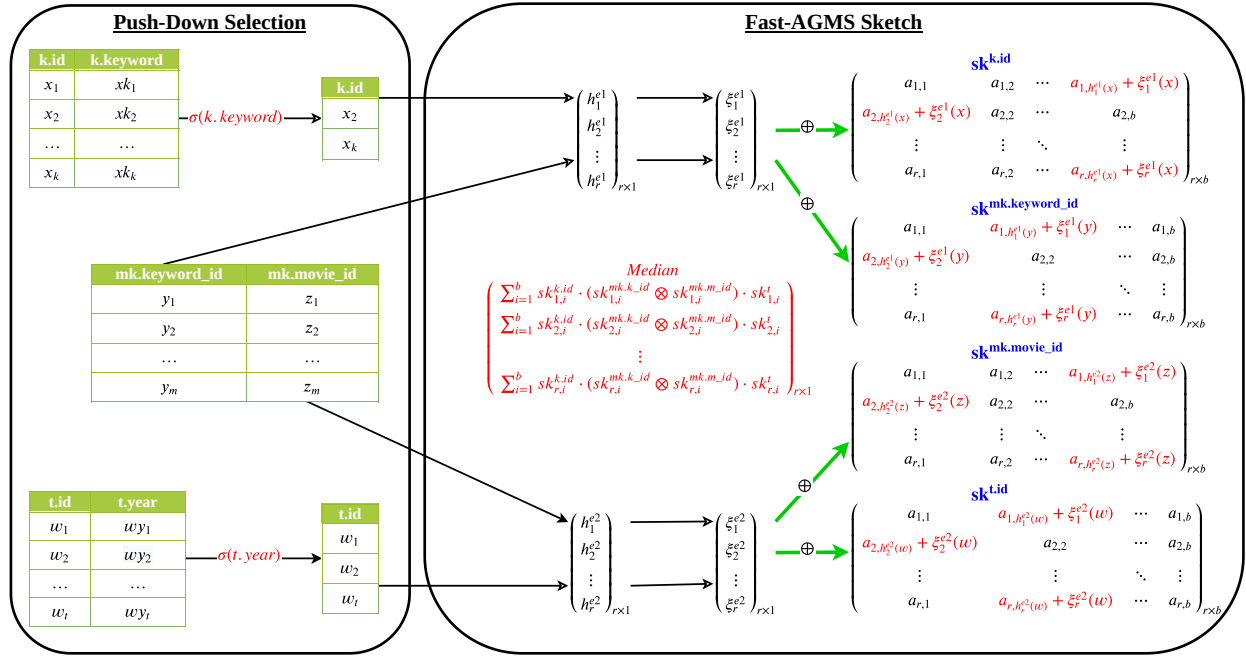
Push-Down Selection

| k.id | k.keyword |
|---|---|
| $x_1$ | $xk_1$ |
| $x_2$ | $xk_2$ |
| … | … |
| $x_k$ | $xk_k$ |

$\sigma(k.keyword)$

| k.id |
|---|
| $x_2$ |
| $x_k$ |

| mk.keyword_id | mk.movie_id |
|---|---|
| $y_1$ | $z_1$ |
| $y_2$ | $z_2$ |
| … | … |
| $y_m$ | $z_m$ |

| t.id | t.year |
|---|---|
| $w_1$ | $wy_1$ |
| $w_2$ | $wy_2$ |
| … | … |
| $w_t$ | $wy_t$ |

$\sigma(t.year)$

| t.id |
|---|
| $w_1$ |
| $w_2$ |
| $w_t$ |

Fast-AGMS Sketch

$\begin{pmatrix} h_1^{e1} \\ h_2^{e1} \\ \vdots \\ h_r^{e1} \end{pmatrix}_{r\times1}$ $\begin{pmatrix} \xi_1^{e1} \\ \xi_2^{e1} \\ \vdots \\ \xi_r^{e1} \end{pmatrix}_{r\times1}$ $\oplus$ $\oplus$

$\begin{pmatrix} h_1^{e2} \\ h_2^{e2} \\ \vdots \\ h_r^{e2} \end{pmatrix}_{r\times1}$ $\begin{pmatrix} \xi_1^{e2} \\ \xi_2^{e2} \\ \vdots \\ \xi_r^{e2} \end{pmatrix}_{r\times1}$ $\oplus$ $\oplus$

Median
$\begin{pmatrix} \sum_{i=1}^{b} sk_{1,i}^{k.id} \cdot (sk_{1,i}^{mk.k\_id} \otimes sk_{1,i}^{mk.m\_id}) \cdot sk_{1,i}^{t} \\ \sum_{i=1}^{b} sk_{2,i}^{k.id} \cdot (sk_{2,i}^{mk.k\_id} \otimes sk_{2,i}^{mk.m\_id}) \cdot sk_{2,i}^{t} \\ \vdots \\ \sum_{i=1}^{b} sk_{r,i}^{k.id} \cdot (sk_{r,i}^{mk.k\_id} \otimes sk_{r,i}^{mk.m\_id}) \cdot sk_{r,i}^{t} \end{pmatrix}_{r\times1}$

$sk^{k.id}$
$\begin{pmatrix} a_{1,1} & a_{1,2} & \cdots & a_{1,h_1^{e1}(x)} + \xi_1^{e1}(x) \\ a_{2,h_2^{e1}(x)} + \xi_2^{e1}(x) & a_{2,2} & \cdots & a_{2,b} \\ \vdots & \vdots & \ddots & \vdots \\ a_{r,1} & a_{r,2} & \cdots & a_{r,h_r^{e1}(x)} + \xi_r^{e1}(x) \end{pmatrix}_{r\times b}$

$sk^{mk.keyword\_id}$
$\begin{pmatrix} a_{1,1} & a_{1,h_1^{e1}(y)} + \xi_1^{e1}(y) & \cdots & a_{1,b} \\ a_{2,h_2^{e1}(y)} + \xi_2^{e1}(y) & a_{2,2} & \cdots & a_{2,b} \\ \vdots & \vdots & \ddots & \vdots \\ a_{r,1} & a_{r,h_r^{e1}(y)} + \xi_r^{e1}(y) & \cdots & a_{r,b} \end{pmatrix}_{r\times b}$

$sk^{mk.movie\_id}$
$\begin{pmatrix} a_{1,1} & a_{1,2} & \cdots & a_{1,h_1^{e2}(z)} + \xi_1^{e2}(z) \\ a_{2,h_2^{e2}(z)} + \xi_2^{e2}(z) & a_{2,2} & \cdots & a_{2,b} \\ \vdots & \vdots & \ddots & \vdots \\ a_{r,1} & a_{r,2} & \cdots & a_{r,h_r^{e2}(z)} + \xi_r^{e2}(z) \end{pmatrix}_{r\times b}$

$sk^{t.id}$
$\begin{pmatrix} a_{1,1} & a_{1,h_1^{e2}(w)} + \xi_1^{e2}(w) & \cdots & a_{1,b} \\ a_{2,h_2^{e2}(w)} + \xi_2^{e2}(w) & a_{2,2} & \cdots & a_{2,b} \\ \vdots & \vdots & \ddots & \vdots \\ a_{r,1} & a_{r,h_r^{e2}(w)} + \xi_r^{e2}(w) & \cdots & a_{r,b} \end{pmatrix}_{r\times b}$